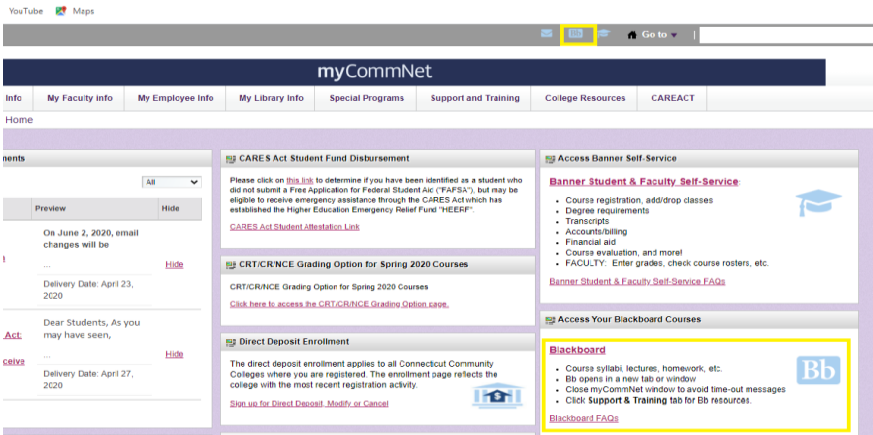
YouTube Maps

Go to

myCommNet

Info | My Faculty Info | My Employee Info | My Library Info | Special Programs | Support and Training | College Resources | CAREACT

Home

nents

All

| Preview | Hide |
|---|---|
| On June 2, 2020, email changes will be ... Delivery Date: April 23, 2020 | Hide |
| Dear Students, As you may have seen, ... Delivery Date: April 27, 2020 | Hide |

Act
ceive

CARES Act Student Fund Disbursement

Please click on this link to determine if you have been identified as a student who did not submit a Free Application for Federal Student Aid ("FAFSA"), but may be eligible to receive emergency assistance through the CARES Act which has established the Higher Education Emergency Relief Fund "HEERF".

CARES Act Student Attestation Link

CRT/CR/NCE Grading Option for Spring 2020 Courses

CRT/CR/NCE Grading Option for Spring 2020 Courses

Click here to access the CRT/CR/NCE Grading Option page.

Direct Deposit Enrollment

The direct deposit enrollment applies to all Connecticut Community Colleges where you are registered. The enrollment page reflects the college with the most recent registration activity.

Sign up for Direct Deposit, Modify or Cancel

Access Banner Self-Service

Banner Student & Faculty Self-Service

• Course registration, add/drop classes
• Degree requirements
• Transcripts
• Accounts/billing
• Financial aid
• Course evaluation, and more!
• FACULTY: Enter grades, check course rosters, etc.

Banner Student & Faculty Self-Service FAQs

Access Your Blackboard Courses

Blackboard

• Course syllabi, lectures, homework, etc.
• Bb opens in a new tab or window
• Close myCommNet window to avoid time-out messages
• Click Support & Training tab for Bb resources.

Bb

Blackboard FAQs